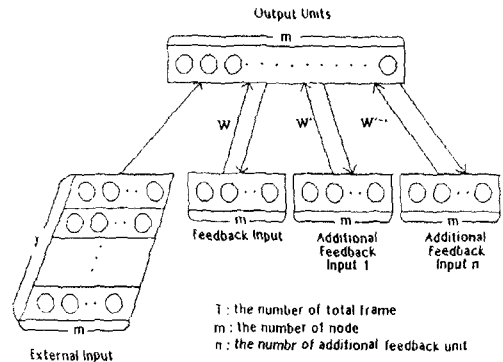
Output Units

m

W

W'

W''

T

m

m

m

m

Feedback Input

Additional Feedback Input 1

Additional Feedback Input n

External Input

T : the number of total frame
m : the number of node
n : the numbr of additional feedback unit